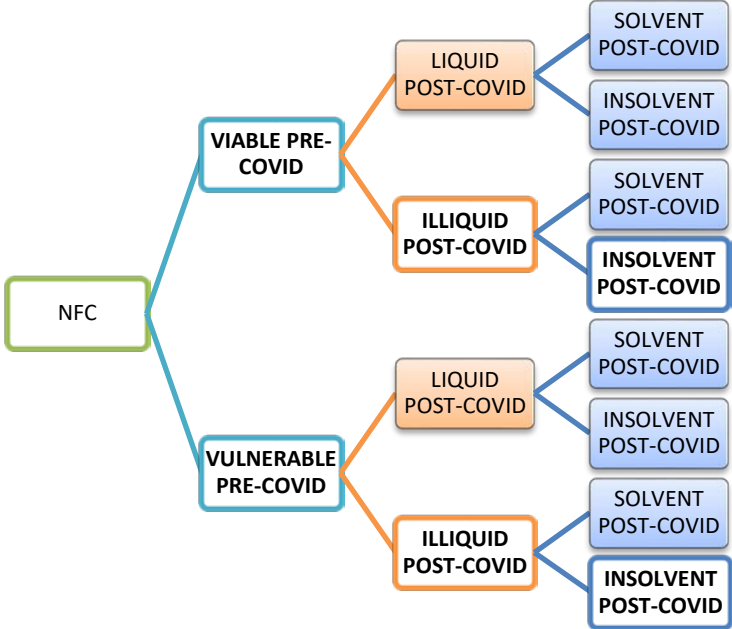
NFC

VIABLE PRE-COVID

LIQUID POST-COVID

SOLVENT POST-COVID

INSOLVENT POST-COVID

ILLIQUID POST-COVID

SOLVENT POST-COVID

INSOLVENT POST-COVID

VULNERABLE PRE-COVID

LIQUID POST-COVID

SOLVENT POST-COVID

INSOLVENT POST-COVID

ILLIQUID POST-COVID

SOLVENT POST-COVID

INSOLVENT POST-COVID